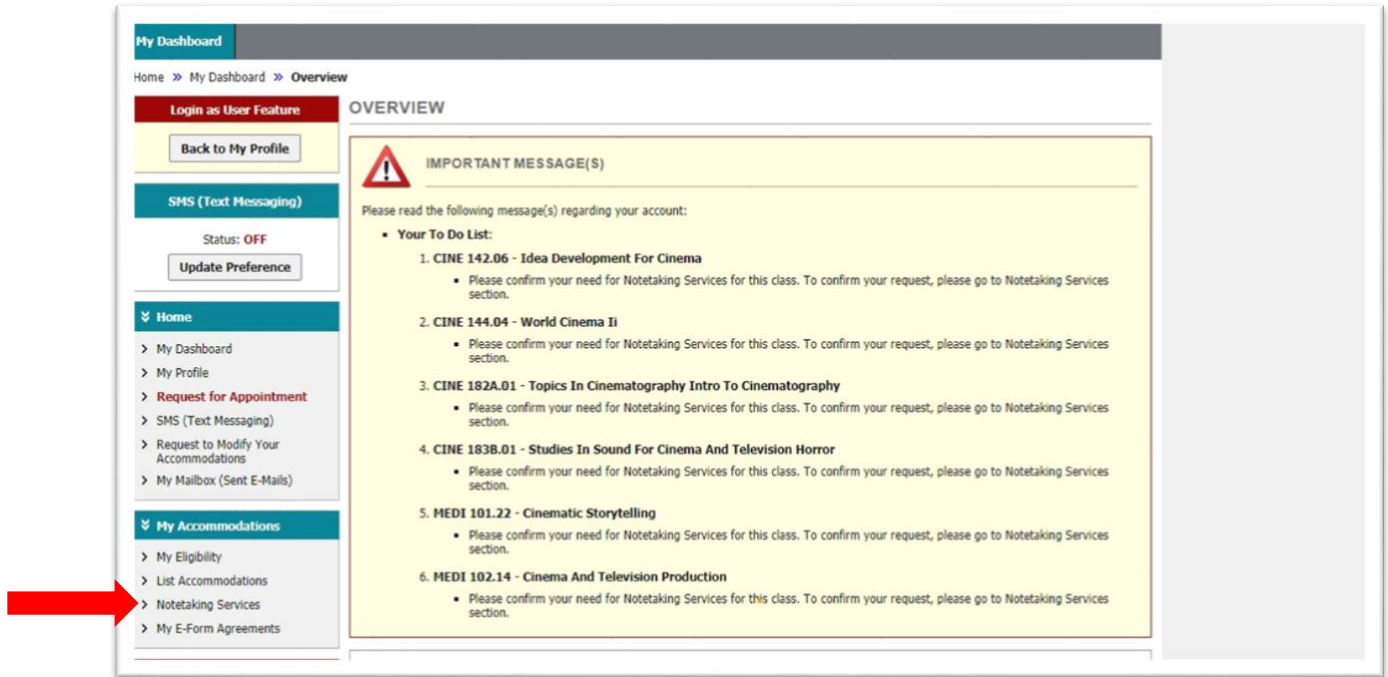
My Dashboard

Home » My Dashboard » Overview

Login as User Feature

Back to My Profile

SMS (Text Messaging)

Status: OFF

Update Preference

Home

- My Dashboard
- My Profile
- Request for Appointment
- SMS (Text Messaging)
- Request to Modify Your Accommodations
- My Mailbox (Sent E-Mails)

My Accommodations

- My Eligibility
- List Accommodations
- Notetaking Services
- My E-Form Agreements

OVERVIEW

IMPORTANT MESSAGE(S)

Please read the following message(s) regarding your account:

- Your To Do List:

1. CINE 142.06 - Idea Development For Cinema
   - Please confirm your need for Notetaking Services for this class. To confirm your request, please go to Notetaking Services section.
2. CINE 144.04 - World Cinema Ii
   - Please confirm your need for Notetaking Services for this class. To confirm your request, please go to Notetaking Services section.
3. CINE 182A.01 - Topics In Cinematography Intro To Cinematography
   - Please confirm your need for Notetaking Services for this class. To confirm your request, please go to Notetaking Services section.
4. CINE 183B.01 - Studies In Sound For Cinema And Television Horror
   - Please confirm your need for Notetaking Services for this class. To confirm your request, please go to Notetaking Services section.
5. MEDI 101.22 - Cinematic Storytelling
   - Please confirm your need for Notetaking Services for this class. To confirm your request, please go to Notetaking Services section.
6. MEDI 102.14 - Cinema And Television Production
   - Please confirm your need for Notetaking Services for this class. To confirm your request, please go to Notetaking Services section.